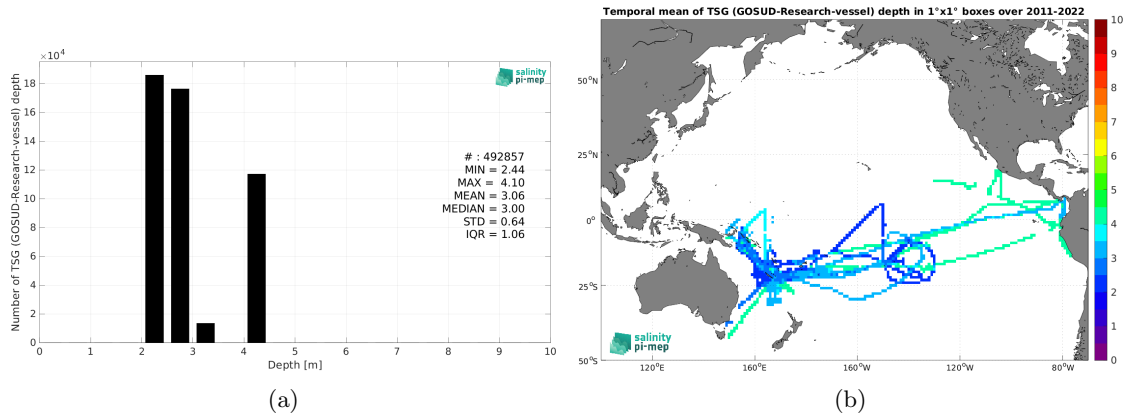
$\times 10^4$

salinity pi-mep

Number of TSG (GOSUD-Research-vessel) depth

18
16
14
12
10
8
6
4
2
0

# : 492857
MIN = 2.44
MAX = 4.10
MEAN = 3.06
MEDIAN = 3.00
STD = 0.64
IQR = 1.06

0 1 2 3 4 5 6 7 8 9 10
Depth [m]

(a)

Temporal mean of TSG (GOSUD-Research-vessel) depth in 1°x1° boxes over 2011-2022

50°N
25°N
0°
25°S
50°S

120°E 160°E 160°W 120°W 80°W

salinity pi-mep

10
9
8
7
6
5
4
3
2
1
0

(b)